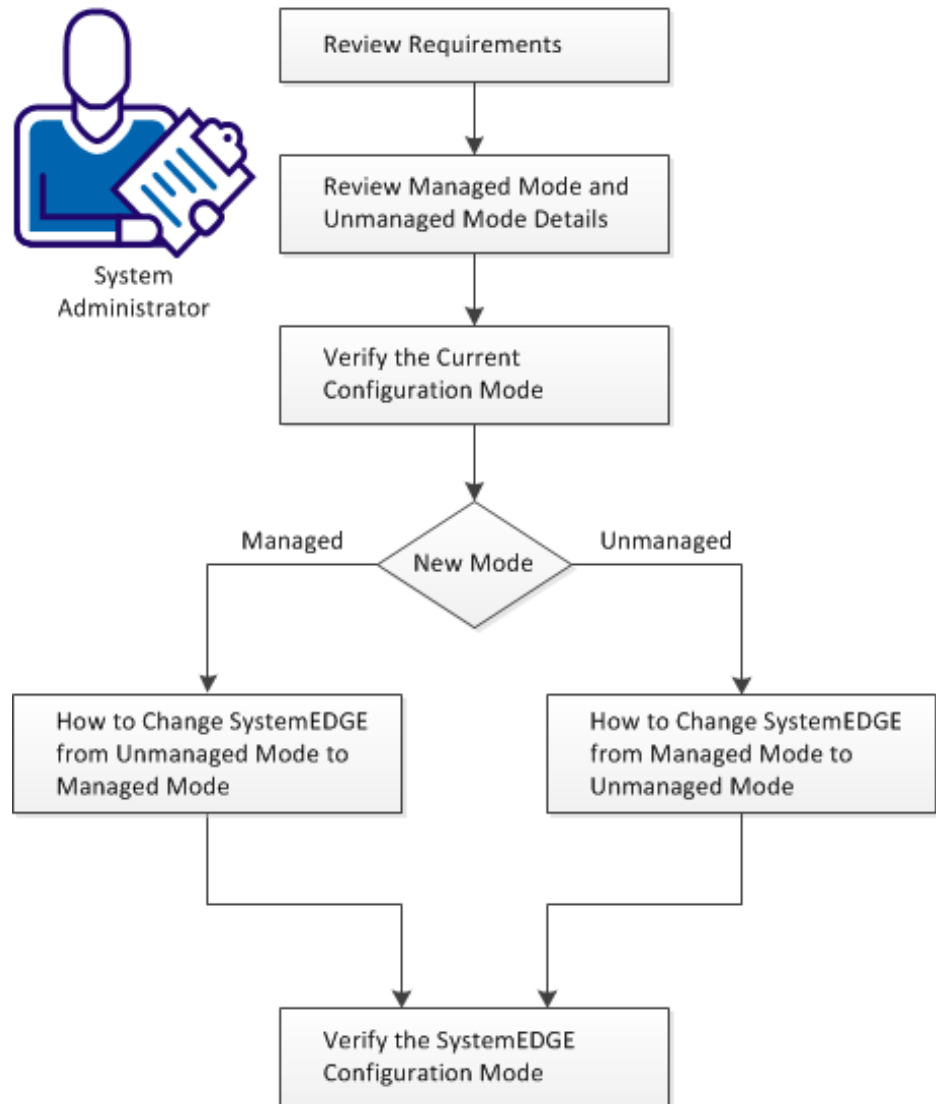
System Administrator

Review Requirements

Review Managed Mode and Unmanaged Mode Details

Verify the Current Configuration Mode

Managed

New Mode

Unmanaged

How to Change SystemEDGE from Unmanaged Mode to Managed Mode

How to Change SystemEDGE from Managed Mode to Unmanaged Mode

Verify the SystemEDGE Configuration Mode